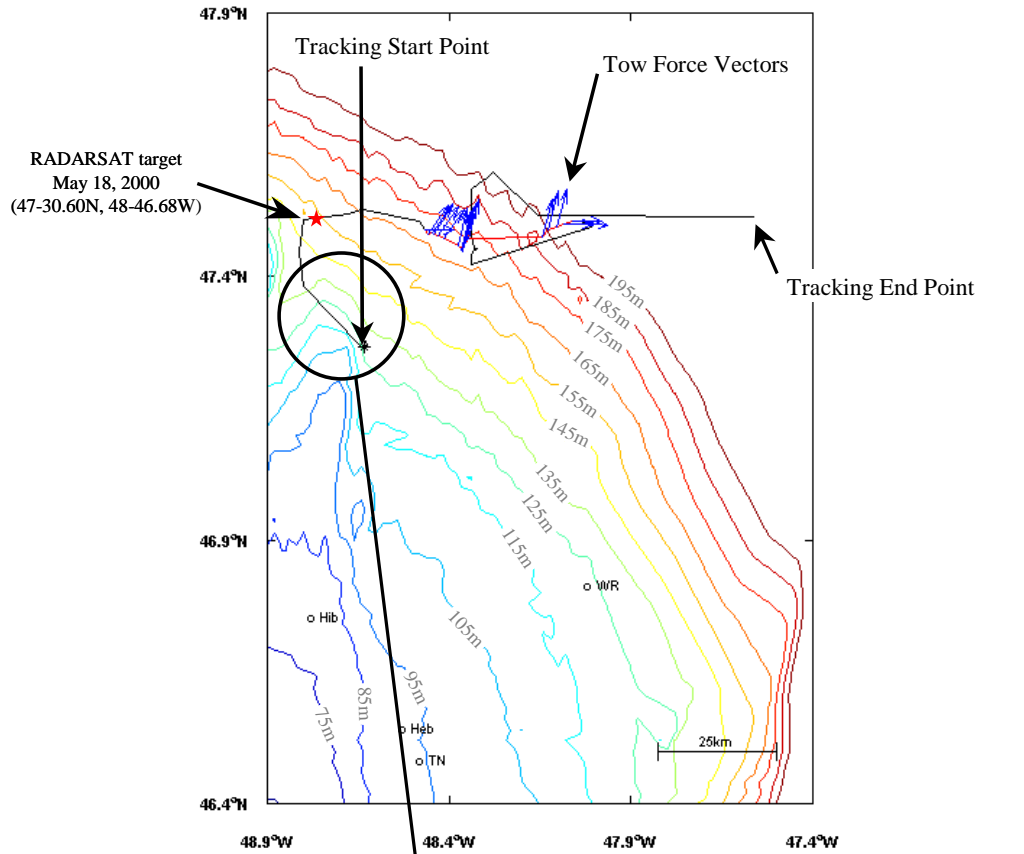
47.9°N

Tracking Start Point

Tow Force Vectors

RADARSAT target
May 18, 2000
(47-30.60N, 48-46.68W)

47.4°N

Tracking End Point

195m
185m
175m
165m
155m
145m
135m
125m
115m
105m
95m
85m
75m

46.9°N

WR

Hib

Heb

TN

25km

46.4°N

48.9°W
48.4°W
47.9°W
47.4°W